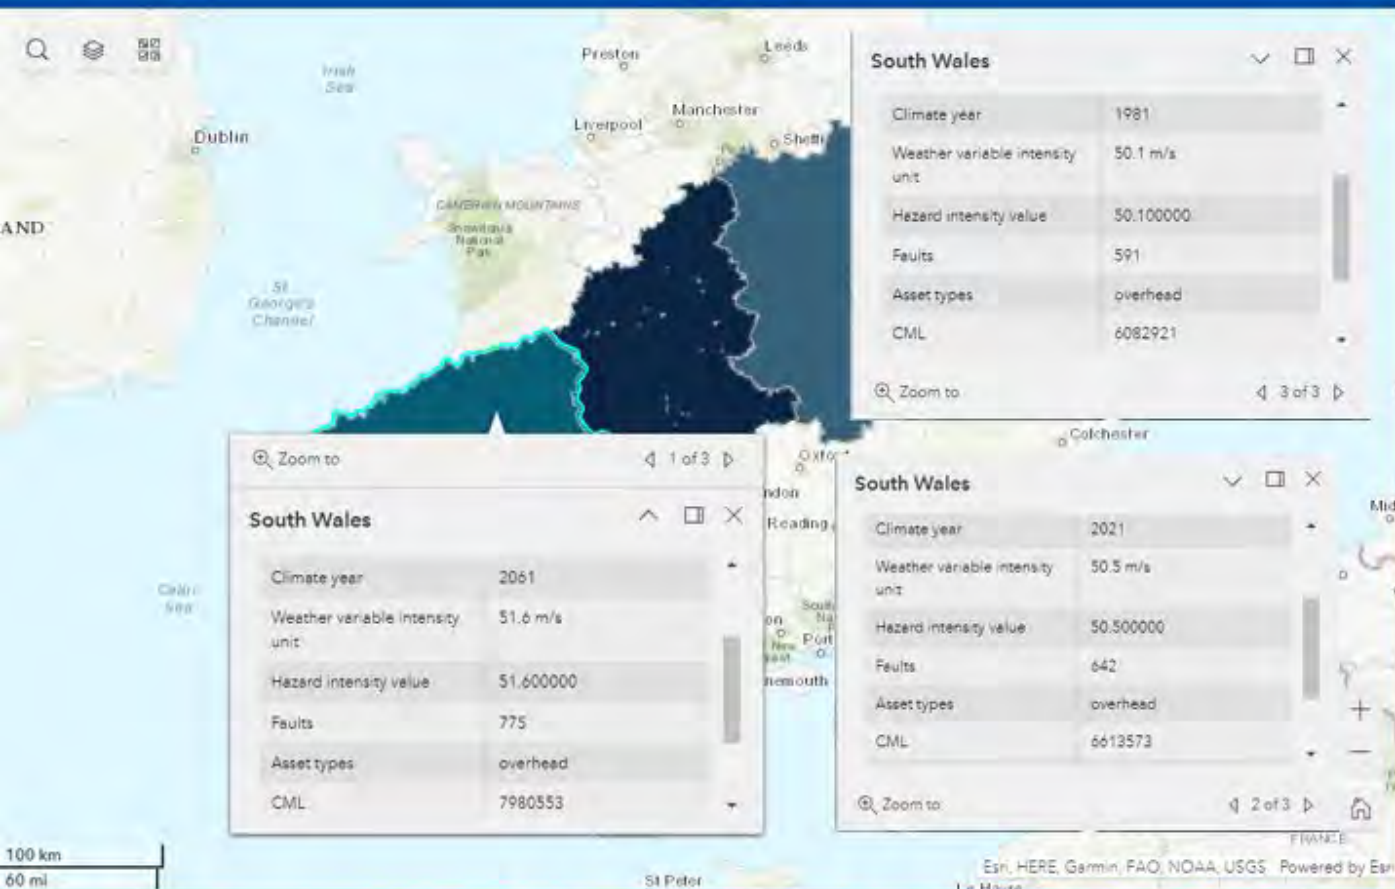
Irish Sea

Dublin

AND

Preston

Leeds

Manchester

Liverpool

Sheffi

CAMBRIAN MOUNTAINS

Snowdonia National Park

St George's Channel

Celtic Sea

South Wales

| Climate year | 1981 |
|---|---|
| Weather variable intensity unit | 50.1 m/s |
| Hazard intensity value | 50.100000 |
| Faults | 591 |
| Asset types | overhead |
| CML | 6082921 |

Zoom to

3 of 3

Colchester

Zoom to

1 of 3

South Wales

| Climate year | 2061 |
|---|---|
| Weather variable intensity unit | 51.6 m/s |
| Hazard intensity value | 51.600000 |
| Faults | 775 |
| Asset types | overhead |
| CML | 7980553 |

Oxfo

ndon

Reading

South Wales

| Climate year | 2021 |
|---|---|
| Weather variable intensity unit | 50.5 m/s |
| Hazard intensity value | 50.500000 |
| Faults | 642 |
| Asset types | overhead |
| CML | 6613573 |

Zoom to

2 of 3

nemouth

FRANCE

100 km

60 mi

St Peter

Esri, HERE, Garmin, FAO, NOAA, USGS   Powered by Esri